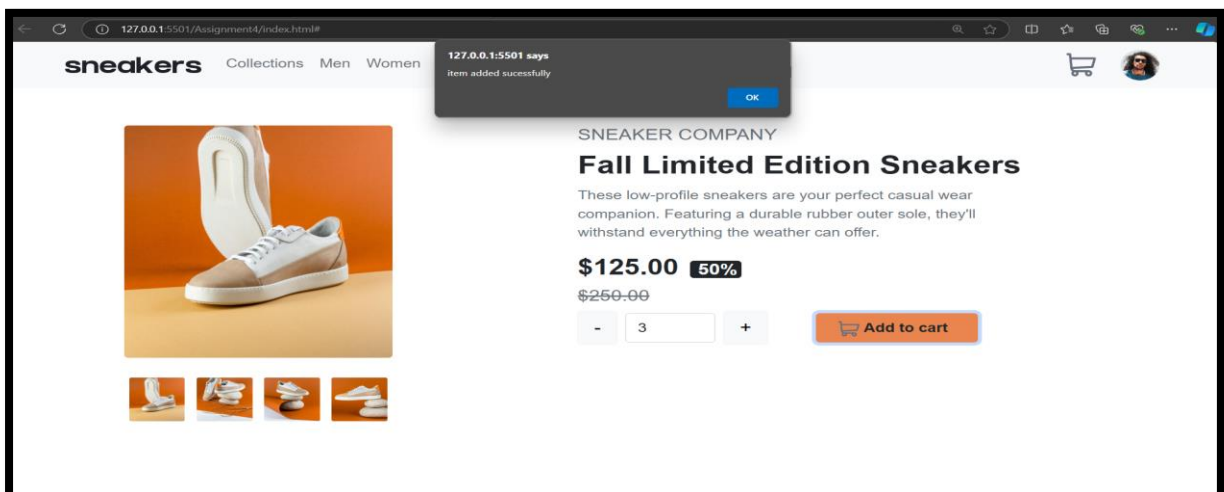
127.0.0.1:5501/Assignment4/index.html#

sneakers Collections Men Women

127.0.0.1:5501 says
item added sucessfully
OK

SNEAKER COMPANY

Fall Limited Edition Sneakers

These low-profile sneakers are your perfect casual wear companion. Featuring a durable rubber outer sole, they'll withstand everything the weather can offer.

$125.00 50%

$250.00

- 3 +

Add to cart